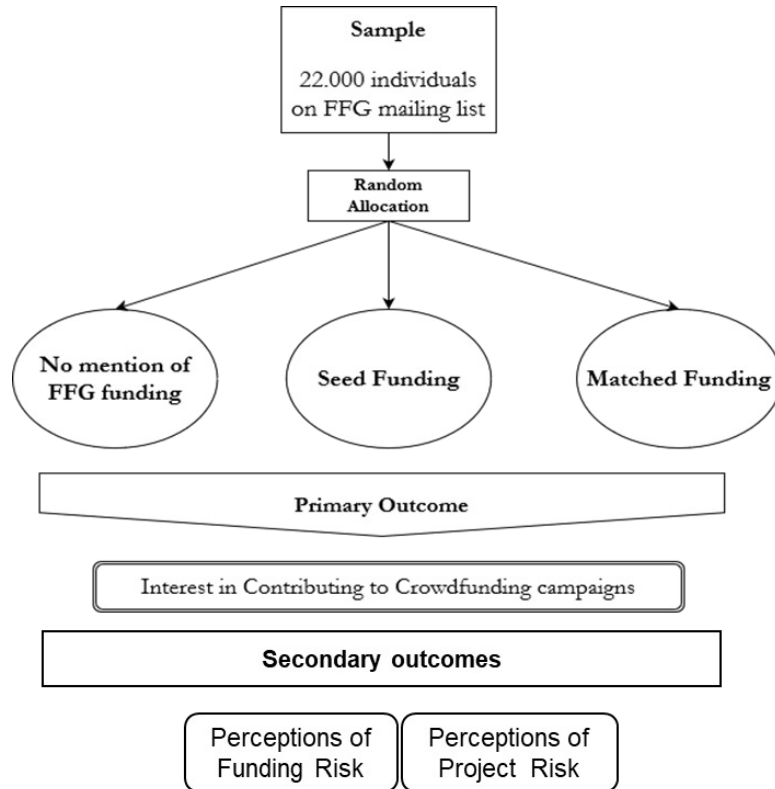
Sample

22.000 individuals on FFG mailing list

Random Allocation

No mention of FFG funding

Seed Funding

Matched Funding

Primary Outcome

Interest in Contributing to Crowdfunding campaigns

Secondary outcomes

Perceptions of Funding Risk

Perceptions of Project Risk